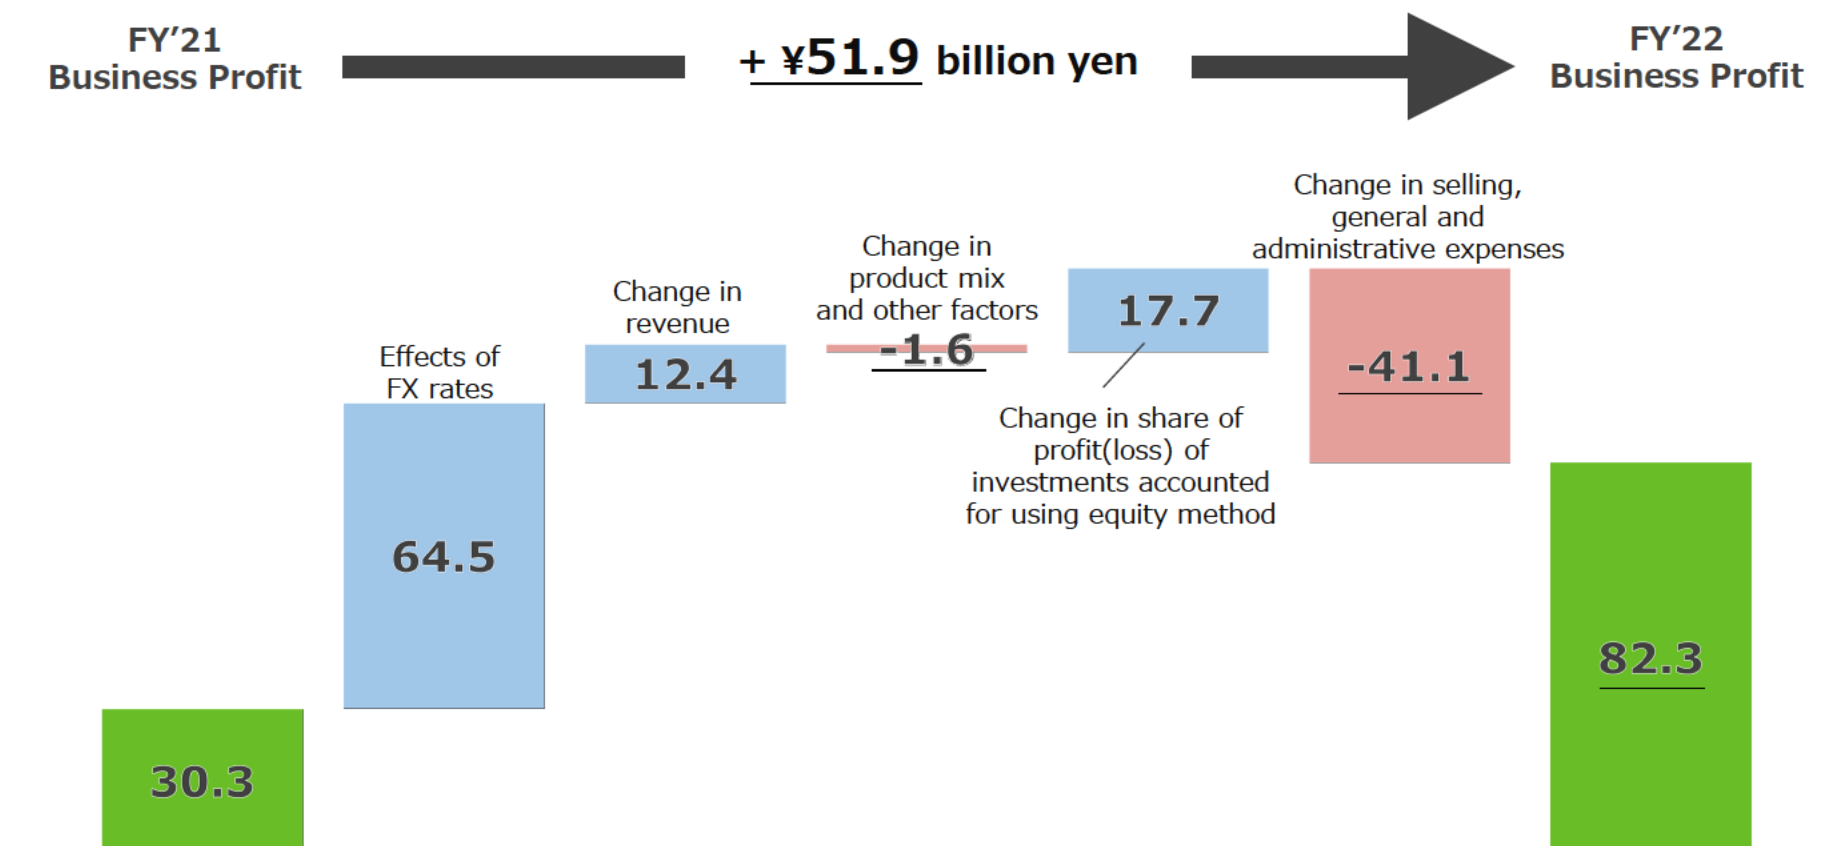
FY’21
Business Profit

+ ¥51.9 billion yen

FY’22
Business Profit

Change in selling, general and administrative expenses

Change in product mix and other factors

Change in revenue

Effects of FX rates

17.7

12.4

-1.6

-41.1

Change in share of profit(loss) of investments accounted for using equity method

64.5

82.3

30.3